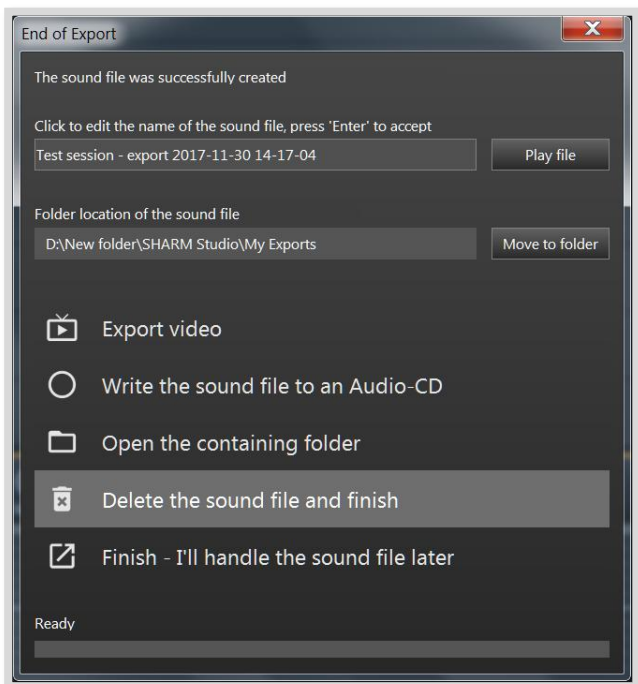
End of Export

The sound file was successfully created

Click to edit the name of the sound file, press 'Enter' to accept

Test session - export 2017-11-30 14-17-04

Play file

Folder location of the sound file

D:\New folder\SHARM Studio\My Exports

Move to folder

Export video

Write the sound file to an Audio-CD

Open the containing folder

Delete the sound file and finish

Finish - I'll handle the sound file later

Ready